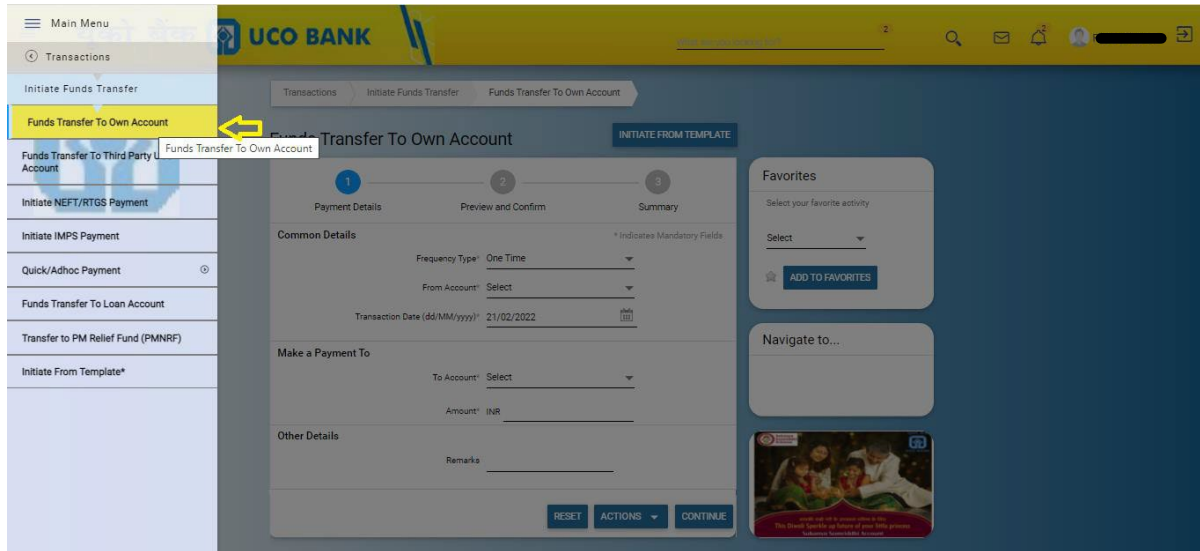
Main Menu

Transactions

Initiate Funds Transfer

Funds Transfer To Own Account

Funds Transfer To Own Account

Funds Transfer To Third Party U Account

Initiate NEFT/RTGS Payment

Initiate IMPS Payment

Quick/Adhoc Payment

Funds Transfer To Loan Account

Transfer to PM Relief Fund (PMNRF)

Initiate From Template*

UCO BANK

2

Transactions > Initiate Funds Transfer > Funds Transfer To Own Account

Funds Transfer To Own Account

INITIATE FROM TEMPLATE

1 Payment Details

2 Preview and Confirm

3 Summary

Common Details

* Indicates Mandatory Fields

Frequency Type* One Time

From Account* Select

Transaction Date (dd/MM/yyyy)* 21/02/2022

Make a Payment To

To Account* Select

Amount* INR

Other Details

Remarks

RESET

ACTIONS

CONTINUE

Favorites

Select your favorite activity

Select

ADD TO FAVORITES

Navigate to...

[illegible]